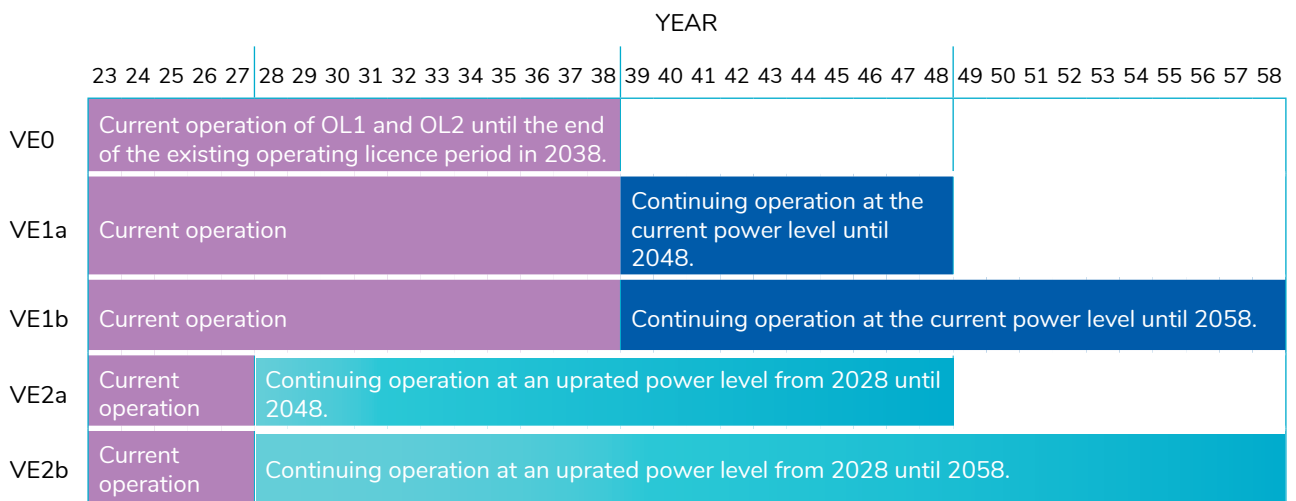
YEAR

| | 23 24 25 26 27 | 28 29 30 31 32 33 34 35 36 37 38 | 39 40 41 42 43 44 45 46 47 48 | 49 50 51 52 53 54 55 56 57 58 |
|---|---|---|---|---|
| VE0 | Current operation of OL1 and OL2 until the end of the existing operating licence period in 2038. | | | |
| VE1a | Current operation | | Continuing operation at the current power level until 2048. | |
| VE1b | Current operation | | Continuing operation at the current power level until 2058. | |
| VE2a | Current operation | Continuing operation at an uprated power level from 2028 until 2048. | | |
| VE2b | Current operation | Continuing operation at an uprated power level from 2028 until 2058. | | |